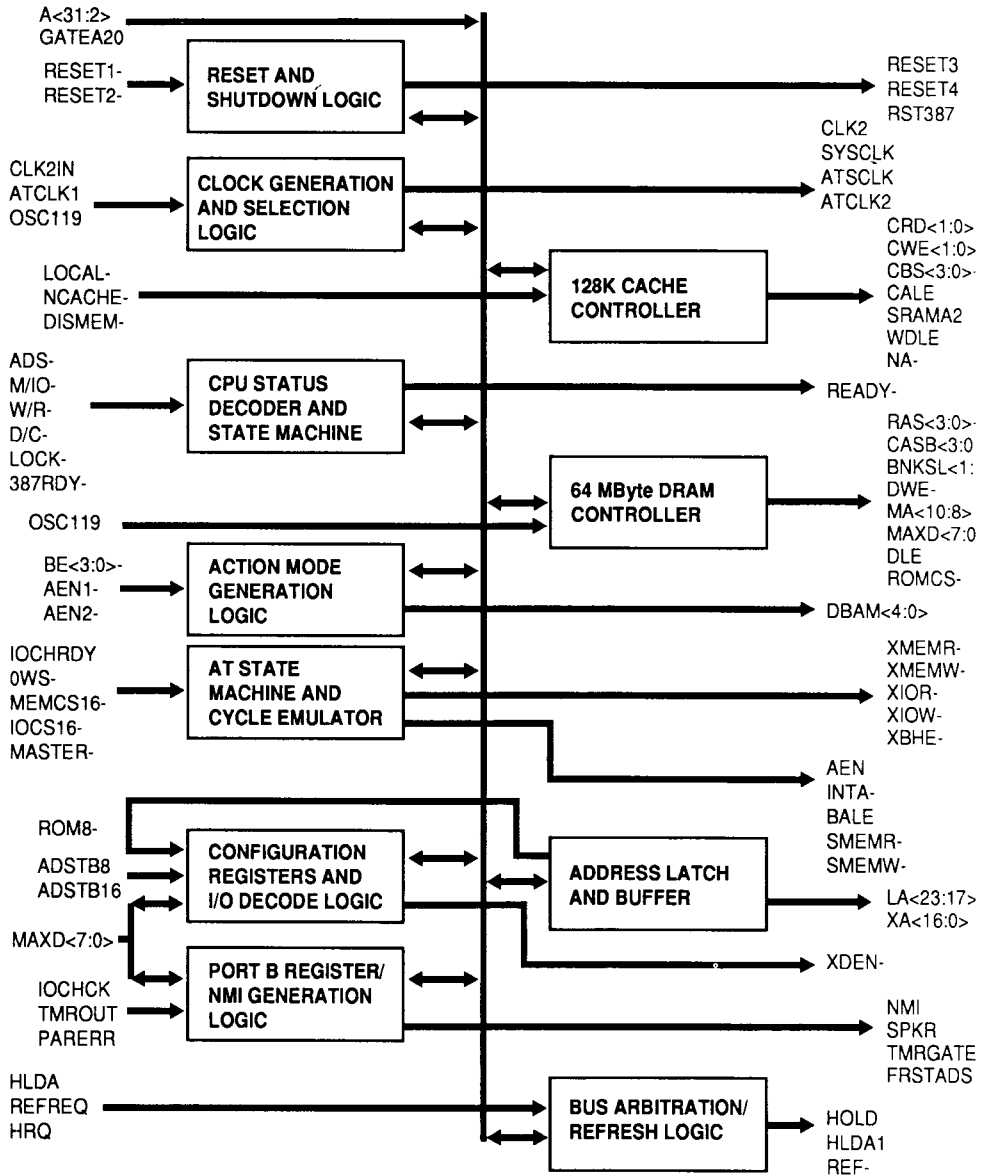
A<31:2>
GATEA20

RESET1-
RESET2-

RESET AND SHUTDOWN LOGIC

RESET3
RESET4
RST387

CLK2IN
ATCLK1
OSC119

CLOCK GENERATION AND SELECTION LOGIC

CLK2
SYSCLK
ATSCLK
ATCLK2

LOCAL-
NCACHE-
DISMEM-

128K CACHE CONTROLLER

CRD<1:0>
CWE<1:0>
CBS<3:0>-
CALE
SRAMA2
WDLE
NA-

ADS-
M/IO-
W/R-
D/C-
LOCK-
387RDY-

CPU STATUS DECODER AND STATE MACHINE

READY-

RAS<3:0>-
CASB<3:0
BNKSL<1:
DWE-
MA<10:8>
MAXD<7:0
DLE
ROMCS-

OSC119

64 MByte DRAM CONTROLLER

BE<3:0>-
AEN1-
AEN2-

ACTION MODE GENERATION LOGIC

DBAM<4:0>

IOCHRDY
0WS-
MEMCS16-
IOCS16-
MASTER-

AT STATE MACHINE AND CYCLE EMULATOR

XMEMR-
XMEMW-
XIOR-
XIOW-
XBHE-

AEN
INTA-
BALE
SMEMR-
SMEMW-

ROM8-
ADSTB8
ADSTB16

CONFIGURATION REGISTERS AND I/O DECODE LOGIC

ADDRESS LATCH AND BUFFER

LA<23:17>
XA<16:0>

MAXD<7:0>

XDEN-

IOCHCK
TMROUT
PARERR

PORT B REGISTER/ NMI GENERATION LOGIC

NMI
SPKR
TMRGATE
FRSTADS

HLDA
REFREQ
HRQ

BUS ARBITRATION/ REFRESH LOGIC

HOLD
HLDA1
REF-